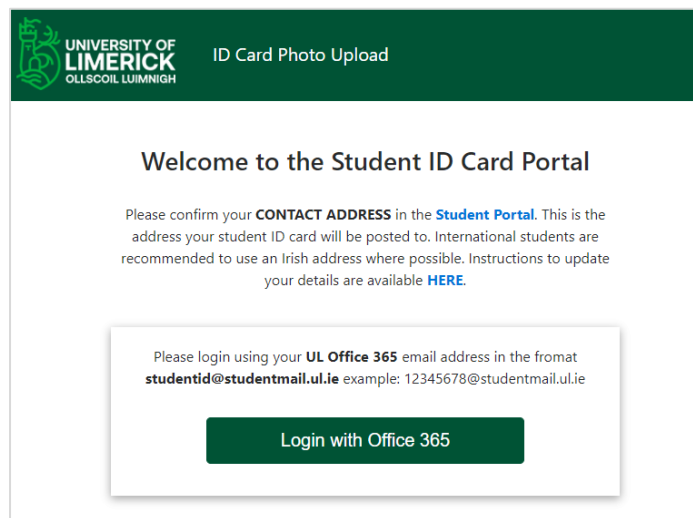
UNIVERSITY OF LIMERICK
OLLSCOIL LUIMNIGH

ID Card Photo Upload

Welcome to the Student ID Card Portal

Please confirm your **CONTACT ADDRESS** in the **Student Portal**. This is the address your student ID card will be posted to. International students are recommended to use an Irish address where possible. Instructions to update your details are available **HERE**.

Please login using your **UL Office 365** email address in the fromat **studentid@studentmail.ul.ie** example: 12345678@studentmail.ul.ie

Login with Office 365